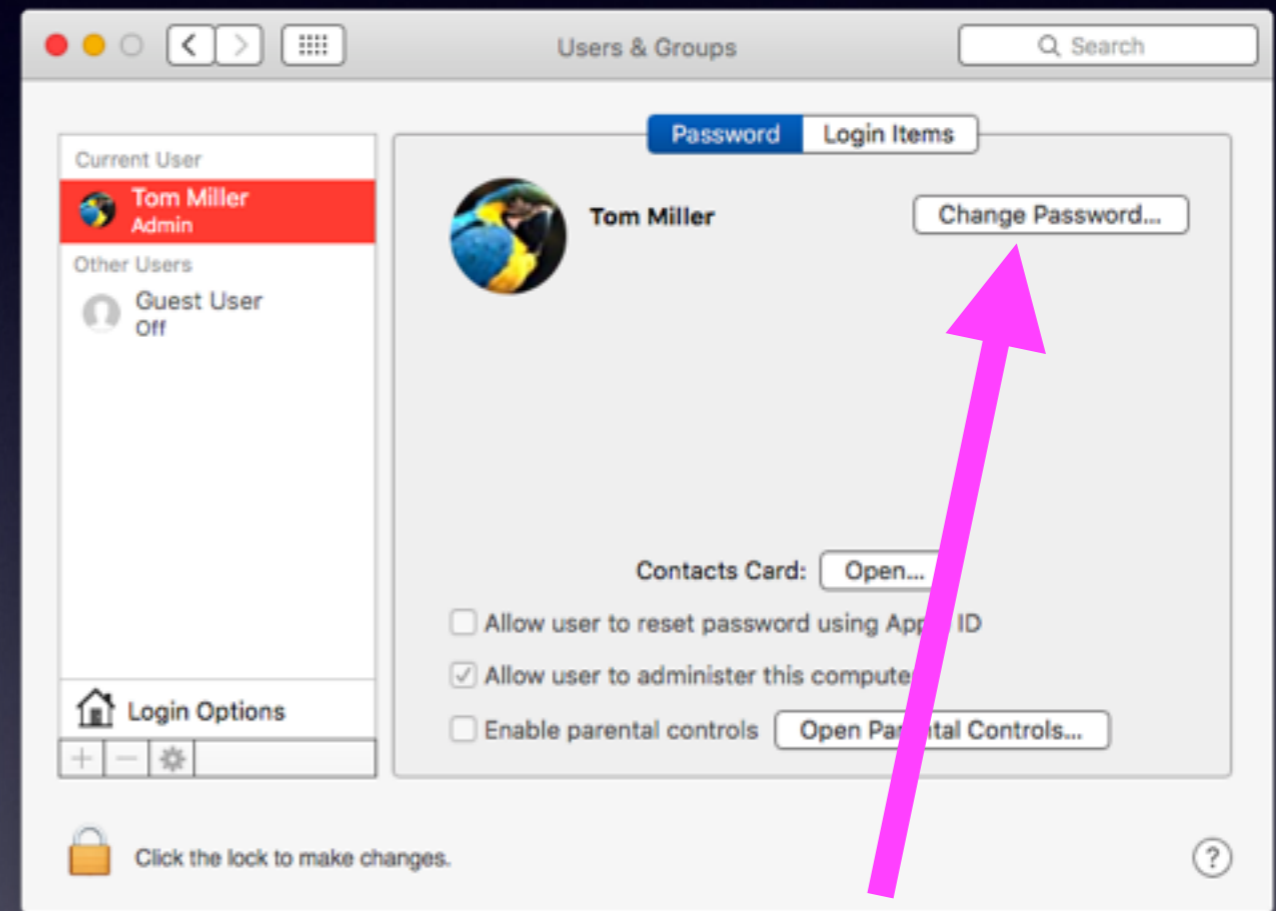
Users & Groups

Search

Password Login Items

Current User
Tom Miller
Admin
Other Users
Guest User
Off

Tom Miller

Change Password...

Contacts Card: Open...

Allow user to reset password using App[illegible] ID

Allow user to administer this compute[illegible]

Enable parental controls Open Pa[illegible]tal Controls...

Login Options

+ −

Click the lock to make changes.

?